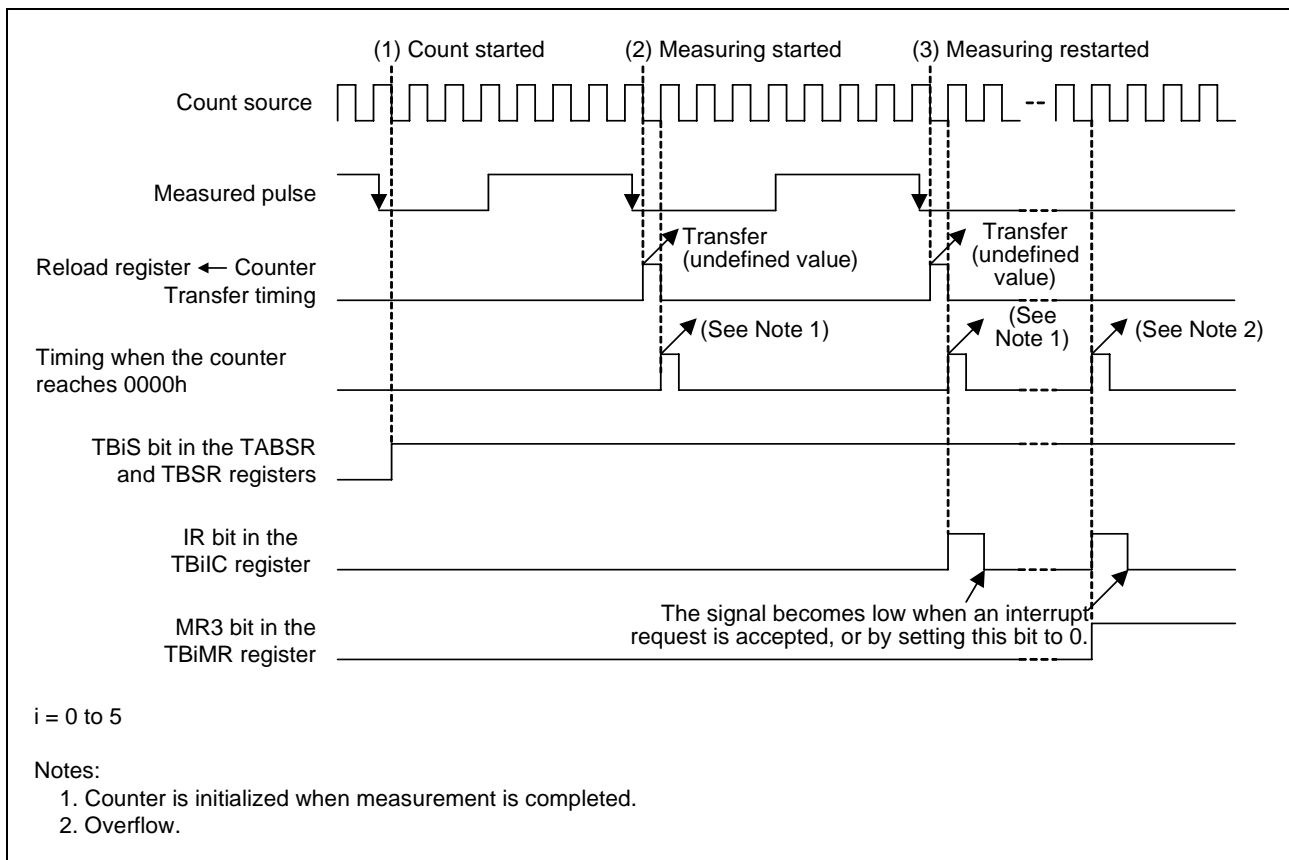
(1) Count started
(2) Measuring started
(3) Measuring restarted

Count source

Measured pulse

Transfer (undefined value)
Transfer (undefined value)

Reload register ← Counter Transfer timing

(See Note 1)
(See Note 1)
(See Note 2)

Timing when the counter reaches 0000h

TBiS bit in the TABSR and TBSR registers

IR bit in the TBiIC register

The signal becomes low when an interrupt request is accepted, or by setting this bit to 0.

MR3 bit in the TBiMR register

i = 0 to 5

Notes:
1. Counter is initialized when measurement is completed.
2. Overflow.